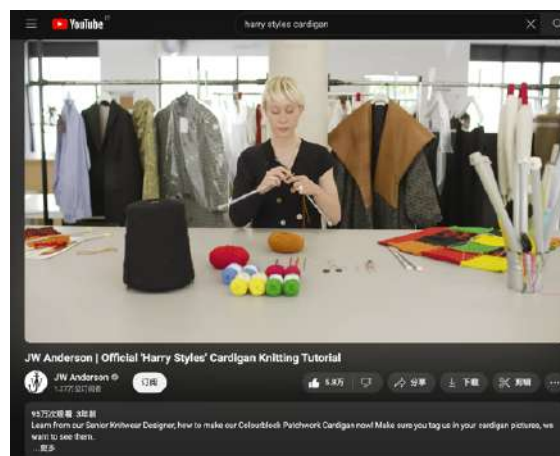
YouTube

harry styles cardigan

JW Anderson | Official 'Harry Styles' Cardigan Knitting Tutorial

JW Anderson
1.27万位订阅者

订阅

5.8万

分享

下载

剪辑

95万次观看 3年前
Learn from our Senior Knitwear Designer, how to make our Colourblock Patchwork Cardigan now! Make sure you tag us in your cardigan pictures, we want to see them.
...更多